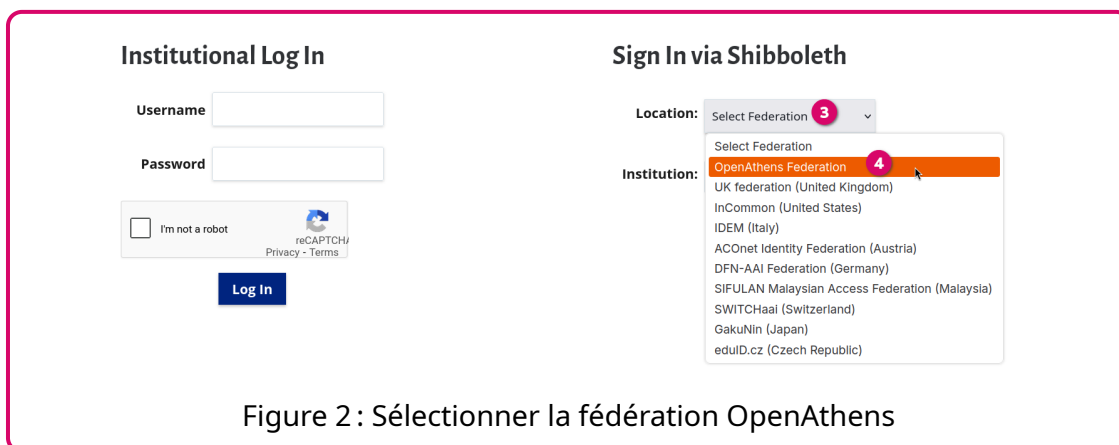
Institutional Log In

Username

Password

I'm not a robot
reCAPTCHA
Privacy - Terms

Log In

Sign In via Shibboleth

Location: Select Federation 3

Institution:

Select Federation
OpenAthens Federation 4
UK federation (United Kingdom)
InCommon (United States)
IDEM (Italy)
ACOnet Identity Federation (Austria)
DFN-AAI Federation (Germany)
SIFULAN Malaysian Access Federation (Malaysia)
SWITCHaai (Switzerland)
GakuNin (Japan)
eduID.cz (Czech Republic)

Figure 2 : Sélectionner la fédération OpenAthens